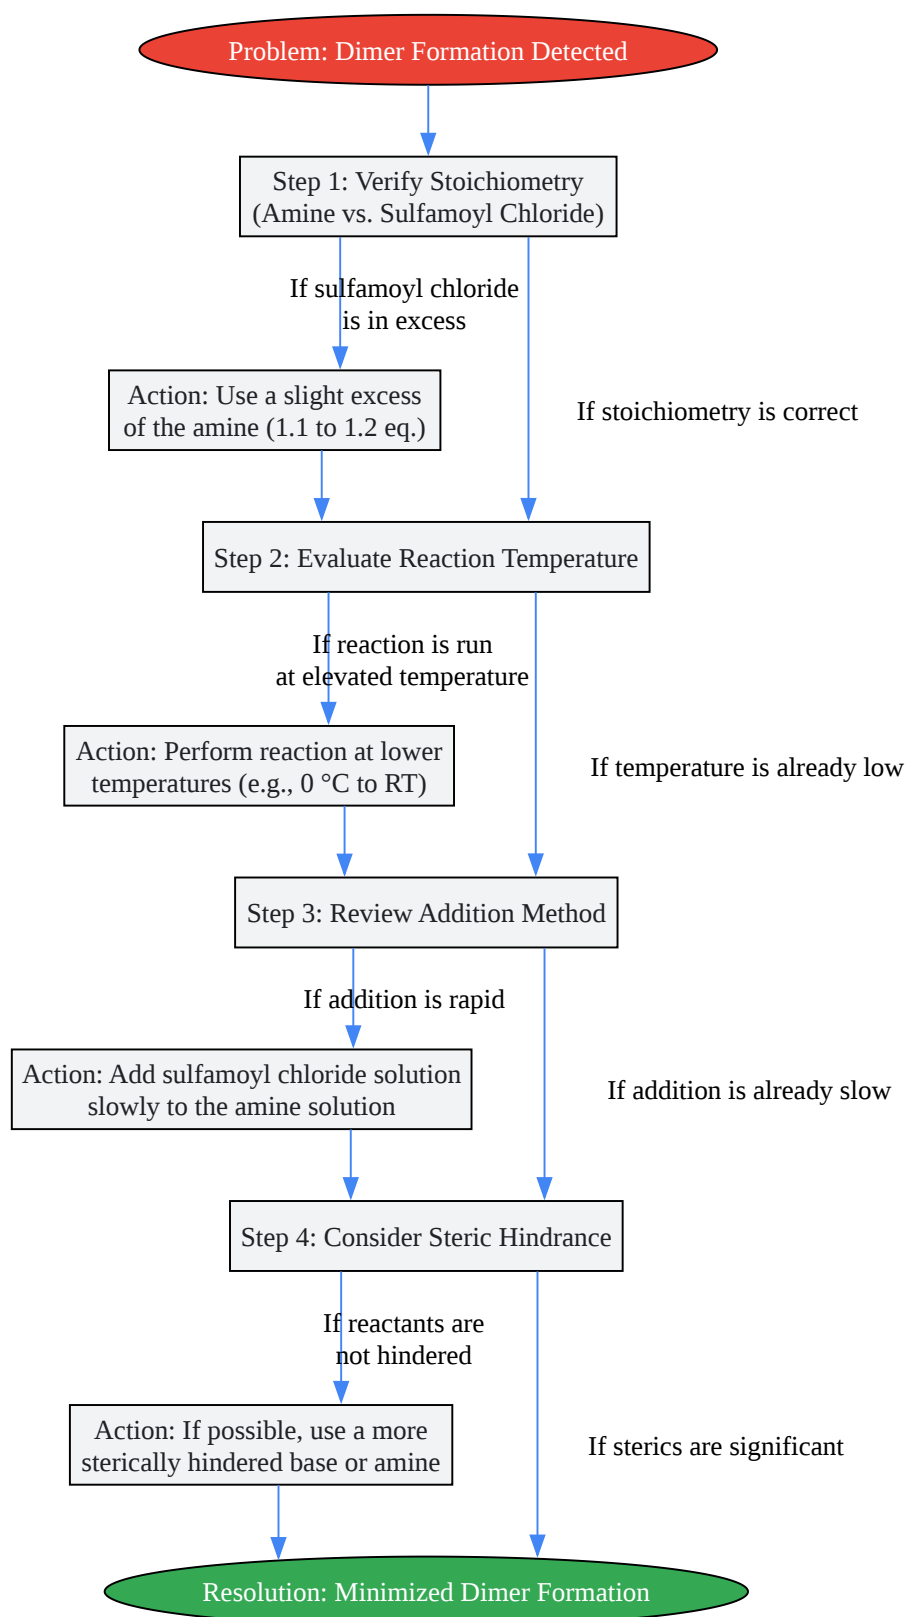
Problem: Dimer Formation Detected

Step 1: Verify Stoichiometry (Amine vs. Sulfamoyl Chloride)

If sulfamoyl chloride is in excess

Action: Use a slight excess of the amine (1.1 to 1.2 eq.)

If stoichiometry is correct

Step 2: Evaluate Reaction Temperature

If reaction is run at elevated temperature

Action: Perform reaction at lower temperatures (e.g., 0 °C to RT)

If temperature is already low

Step 3: Review Addition Method

If addition is rapid

Action: Add sulfamoyl chloride solution slowly to the amine solution

If addition is already slow

Step 4: Consider Steric Hindrance

If reactants are not hindered

Action: If possible, use a more sterically hindered base or amine

If sterics are significant

Resolution: Minimized Dimer Formation